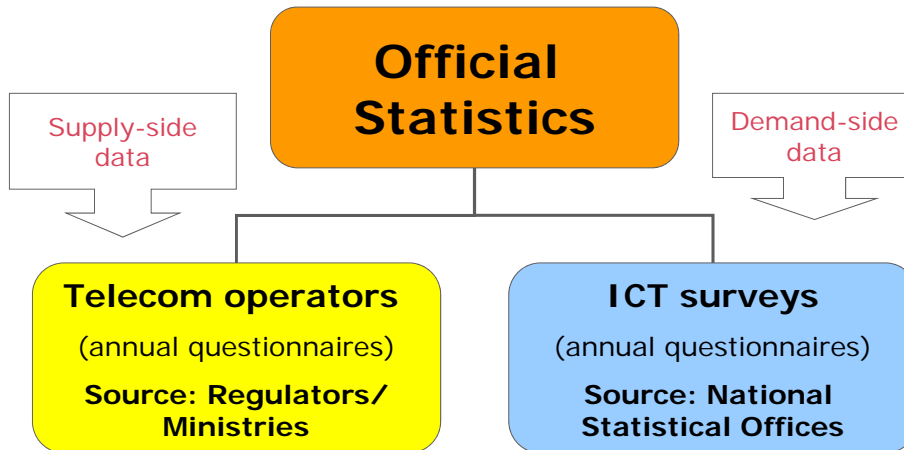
Official Statistics

Supply-side data

Demand-side data

Telecom operators

(annual questionnaires)

Source: Regulators/ Ministries

ICT surveys

(annual questionnaires)

Source: National Statistical Offices